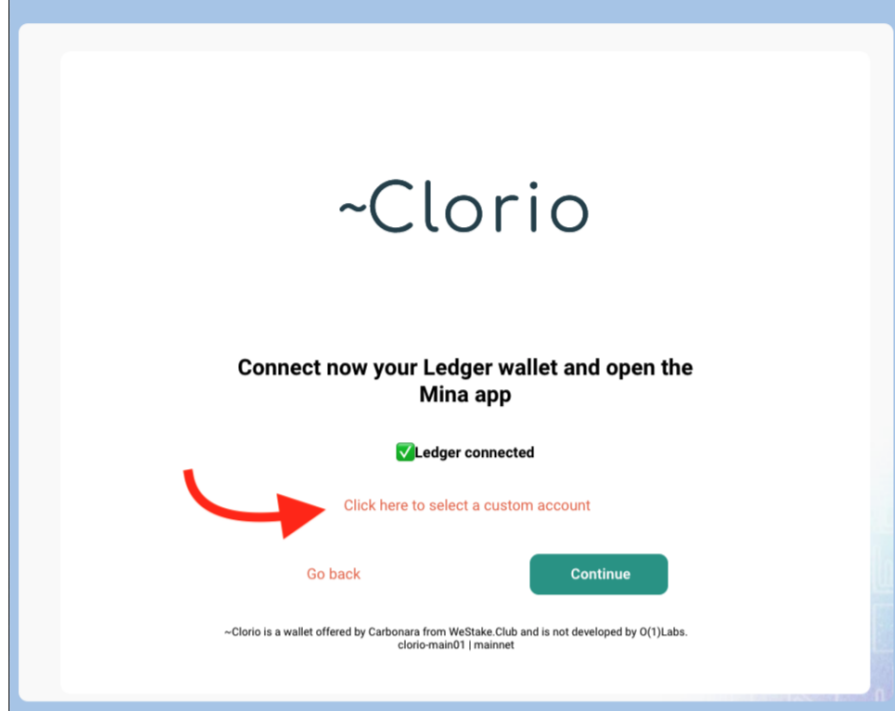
~Clorio

Connect now your Ledger wallet and open the Mina app

✅Ledger connected

Click here to select a custom account

Go back

Continue

~Clorio is a wallet offered by Carbonara from WeStake.Club and is not developed by O(1)Labs.
clorio-main01 | mainnet